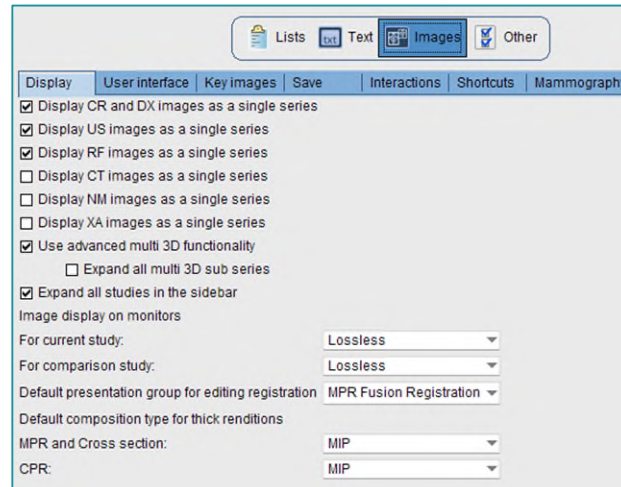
Lists txt Text Images Other

Display | User interface | Key images | Save | Interactions | Shortcuts | Mammograph

☑ Display CR and DX images as a single series
☑ Display US images as a single series
☑ Display RF images as a single series
☐ Display CT images as a single series
☐ Display NM images as a single series
☐ Display XA images as a single series
☑ Use advanced multi 3D functionality
☐ Expand all multi 3D sub series
☑ Expand all studies in the sidebar

Image display on monitors

For current study: Lossless
For comparison study: Lossless
Default presentation group for editing registration MPR Fusion Registration

Default composition type for thick renditions

MPR and Cross section: MIP
CPR: MIP